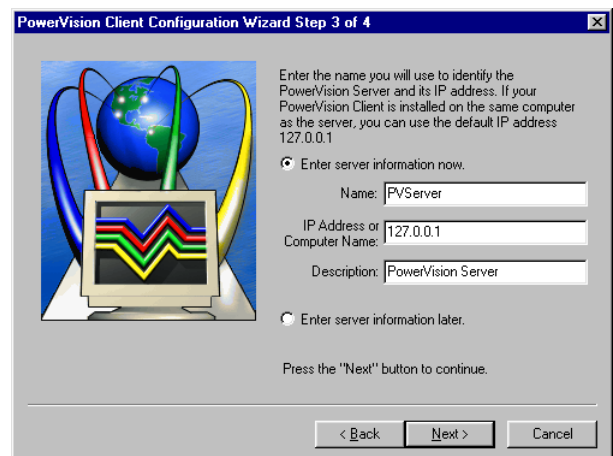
PowerVision Client Configuration Wizard Step 3 of 4

Enter the name you will use to identify the PowerVision Server and its IP address. If your PowerVision Client is installed on the same computer as the server, you can use the default IP address 127.0.0.1

Enter server information now.

Name: PVServer

IP Address or Computer Name: 127.0.0.1

Description: PowerVision Server

Enter server information later.

Press the "Next" button to continue.

< Back

Next >

Cancel